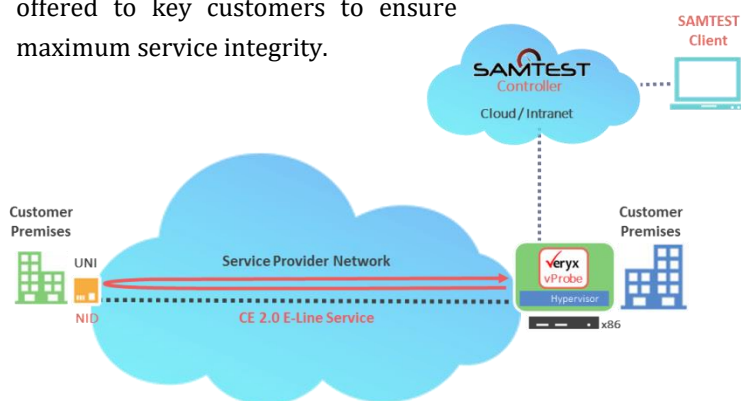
offered to key customers to ensure maximum service integrity.

SAMTEST Client

SAMTEST
Controller
Cloud / Intranet

Customer Premises

UNI

NID

Service Provider Network

CE 2.0 E-Line Service

veryx
vProbe
Hypervisor

x86

Customer Premises